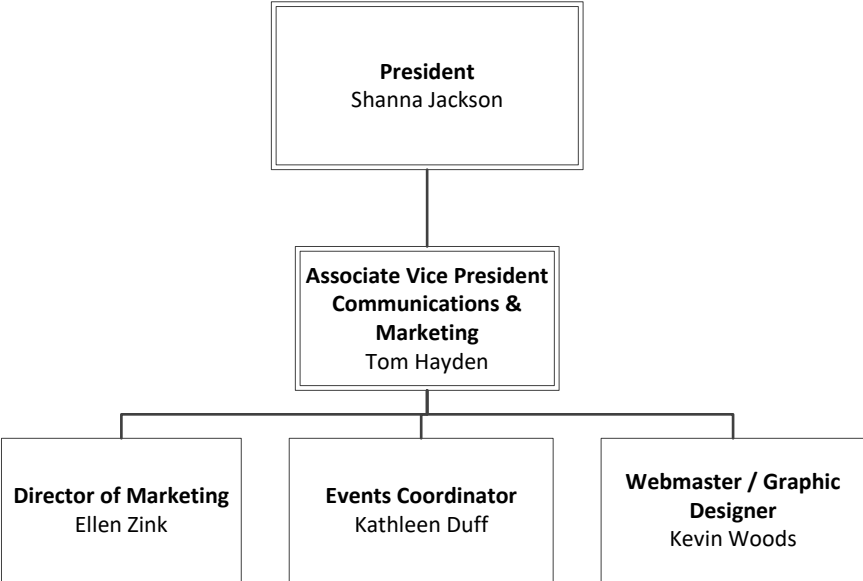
**President**
Shanna Jackson

**Associate Vice President Communications & Marketing**
Tom Hayden

**Director of Marketing**
Ellen Zink

**Events Coordinator**
Kathleen Duff

**Webmaster / Graphic Designer**
Kevin Woods